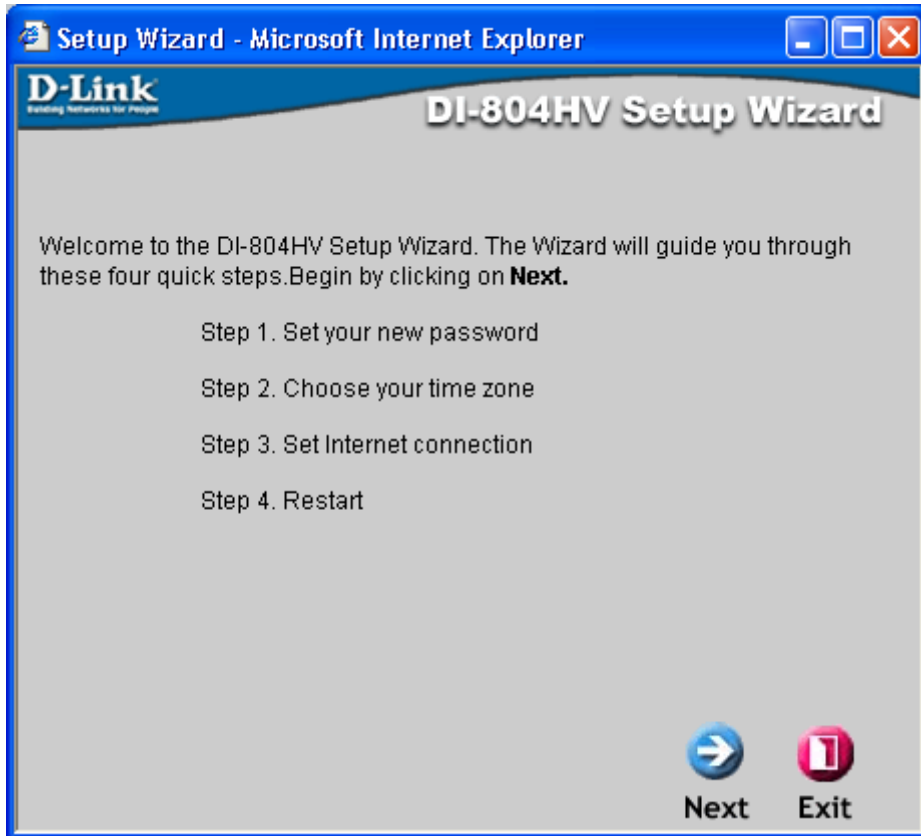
Setup Wizard - Microsoft Internet Explorer

D-Link
Building Networks for People

DI-804HV Setup Wizard

Welcome to the DI-804HV Setup Wizard. The Wizard will guide you through these four quick steps.Begin by clicking on **Next.**

Step 1. Set your new password

Step 2. Choose your time zone

Step 3. Set Internet connection

Step 4. Restart

Next Exit